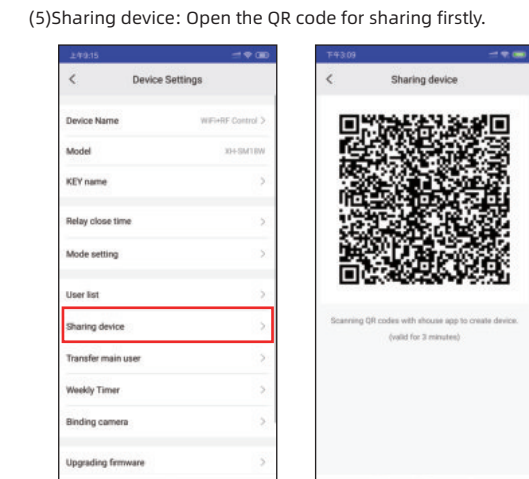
(5)Sharing device: Open the QR code for sharing firstly.

上午9:15

<

Device Settings

Device Name WiFi+RF Control >

Model XH-SM18W

KEY name >

Relay close time >

Mode setting >

User list >

Sharing device >

Transfer main user >

Weekly Timer >

Binding camera >

Upgrading firmware >

下午3:09

<

Sharing device

Scanning QR codes with ehouse app to create device. (valid for 3 minutes)